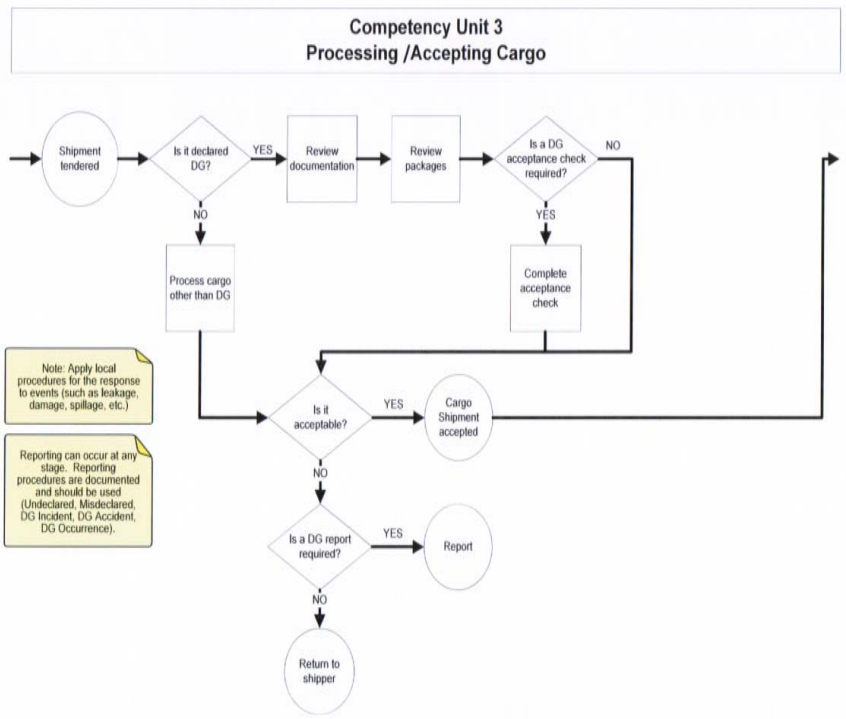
Competency Unit 3
Processing /Accepting Cargo

Shipment tendered

Is it declared DG?

YES

Review documentation

Review packages

Is a DG acceptance check required?

NO

YES

Complete acceptance check

NO

Process cargo other than DG

Note: Apply local procedures for the response to events (such as leakage, damage, spillage, etc.)

Reporting can occur at any stage. Reporting procedures are documented and should be used (Undeclared, Misdeclared, DG Incident, DG Accident, DG Occurrence).

Is it acceptable?

YES

Cargo Shipment accepted

NO

Is a DG report required?

YES

Report

NO

Return to shipper